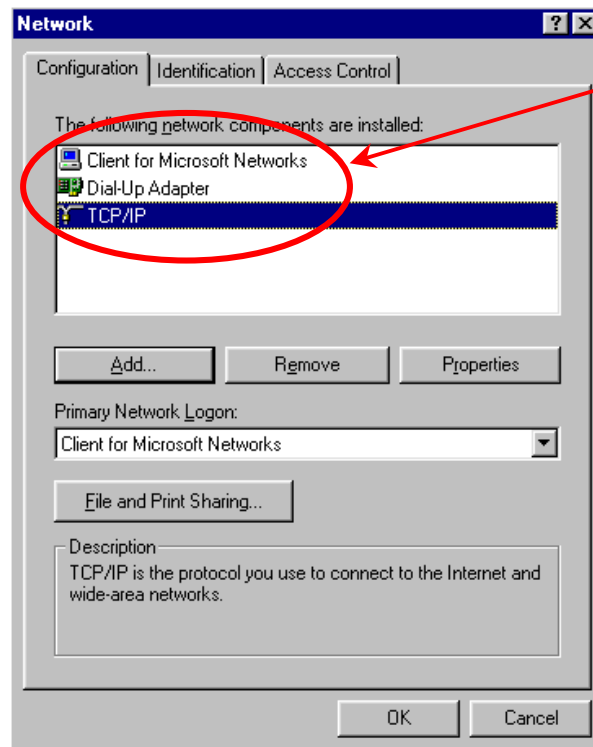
Network

?

Configuration | Identification | Access Control

The following network components are installed:

Client for Microsoft Networks
Dial-Up Adapter
TCP/IP

Add... | Remove | Properties

Primary Network Logon:

Client for Microsoft Networks

File and Print Sharing...

Description

TCP/IP is the protocol you use to connect to the Internet and wide-area networks.

OK | Cancel